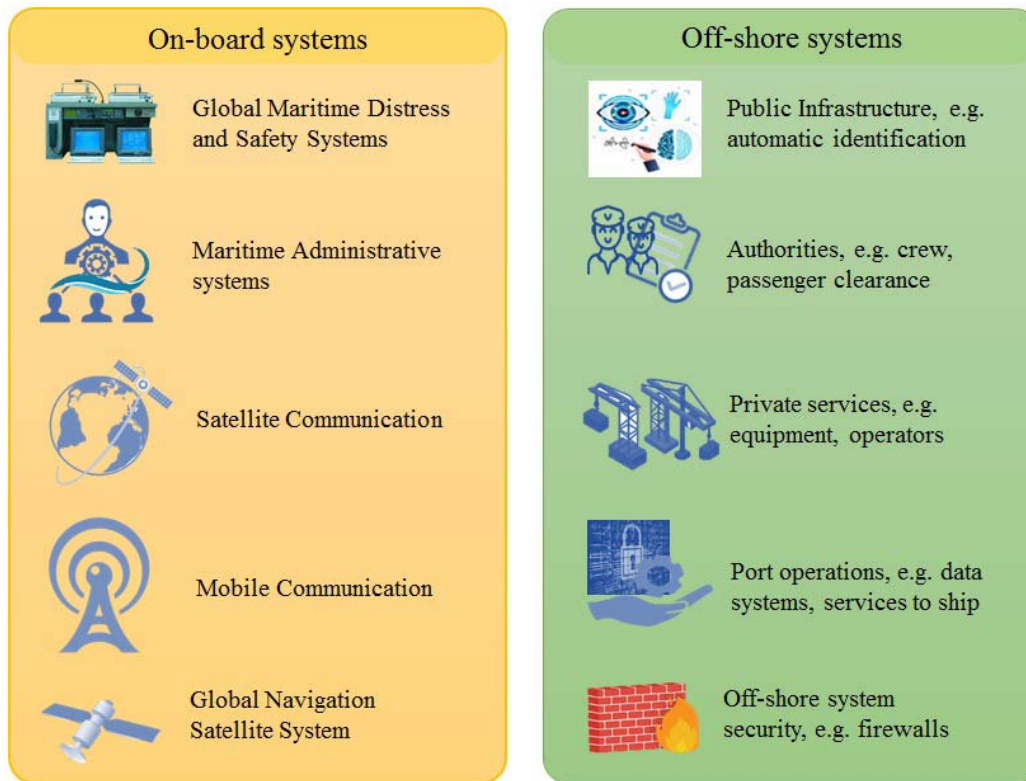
On-board systems

Global Maritime Distress and Safety Systems

Maritime Administrative systems

Satellite Communication

Mobile Communication

Global Navigation Satellite System

Off-shore systems

Public Infrastructure, e.g. automatic identification

Authorities, e.g. crew, passenger clearance

Private services, e.g. equipment, operators

Port operations, e.g. data systems, services to ship

Off-shore system security, e.g. firewalls